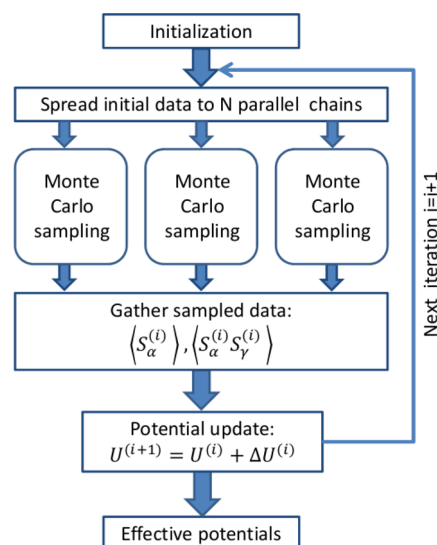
Initialization

Spread initial data to N parallel chains

Monte Carlo sampling

Monte Carlo sampling

Monte Carlo sampling

Gather sampled data:
$\left\langle S_{\alpha}^{(i)} \right\rangle, \left\langle S_{\alpha}^{(i)} S_{\gamma}^{(i)} \right\rangle$

Potential update:
$U^{(i+1)} = U^{(i)} + \Delta U^{(i)}$

Effective potentials

Next iteration i=i+1